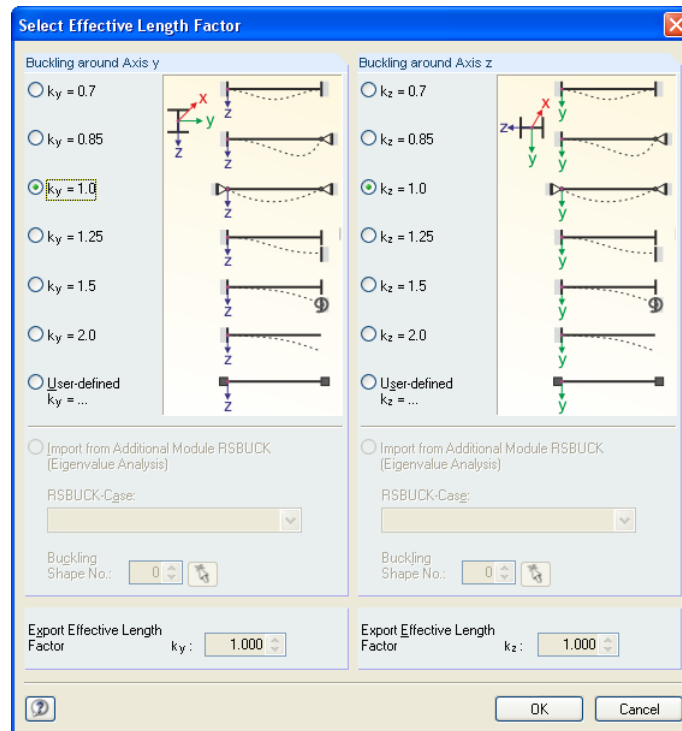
Select Effective Length Factor

Buckling around Axis y

$k_y = 0.7$

$k_y = 0.85$

$k_y = 1.0$

$k_y = 1.25$

$k_y = 1.5$

$k_y = 2.0$

User-defined $k_y = ...$

x
y
z
z
z
z
z
z
z
z

Import from Additional Module RSBUCK (Eigenvalue Analysis)

RSBUCK-Case:

Buckling Shape No.: 0

Buckling around Axis z

$k_z = 0.7$

$k_z = 0.85$

$k_z = 1.0$

$k_z = 1.25$

$k_z = 1.5$

$k_z = 2.0$

User-defined $k_z = ...$

x
z
y
y
y
y
y
y
y
y

Import from Additional Module RSBUCK (Eigenvalue Analysis)

RSBUCK-Case:

Buckling Shape No.: 0

Export Effective Length Factor $k_y$: 1.000

Export Effective Length Factor $k_z$: 1.000

OK

Cancel